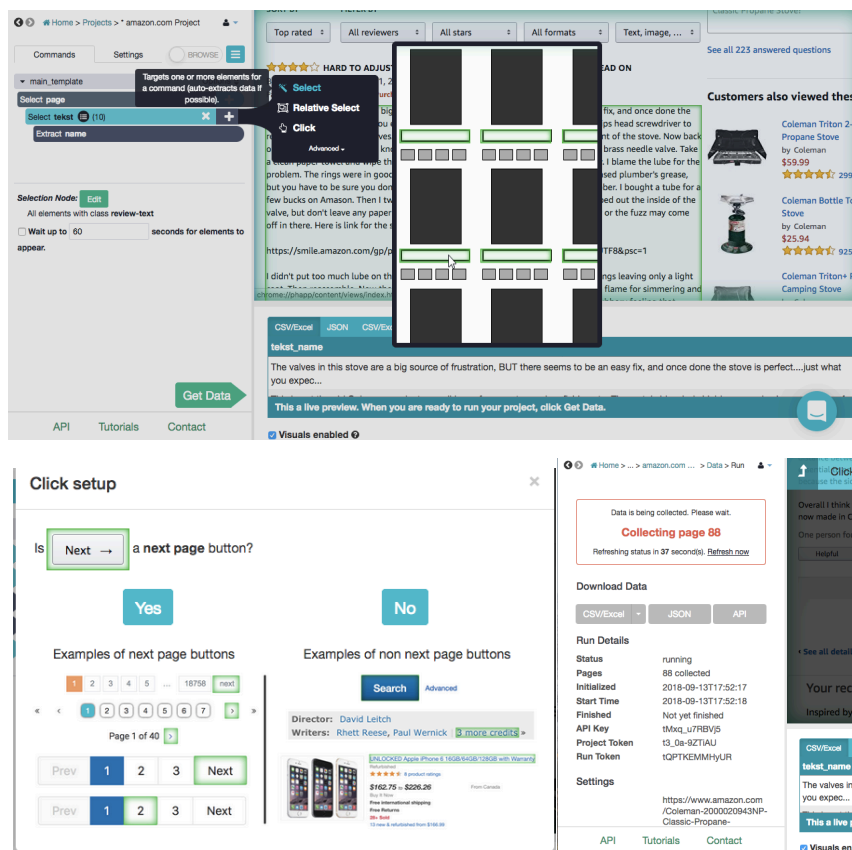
Home > Projects > * amazon.com Project

Commands
Settings
BROWSE

main_template
Select page
Select tekst (10)
Extract name

Targets one or more elements for a command (auto-extracts data if possible).

Select
Relative Select
Click
Advanced

Selection Node: Edit
All elements with class review-text
Wait up to 60 seconds for elements to appear.

Get Data

API Tutorials Contact

Top rated
All reviewers
All stars
All formats
Text, image, ...

HARD TO ADJUST

See all 223 answered questions

Customers also viewed these

Coleman Triton 2-Propane Stove
by Coleman
$59.99

Coleman Bottle Top Stove
by Coleman
$25.94

Coleman Triton+ Camping Stove

The valves in this stove are a big source of frustration, BUT there seems to be an easy fix, and once done the ... fix, and once done the ... ps head screwdriver to ... nt of the stove. Now back ... brass needle valve. Take a clean paper towel and wipe th... I blame the lube for the problem. The rings were in good ... used plumber's grease, but you have to be sure you don ... ber. I bought a tube for a few bucks on Amazon. Then I tw... ed out the inside of the valve, but don't leave any paper ... or the fuzz may come off in there. Here is link for the s...

https://smile.amazon.com/gp/p... TF8&psc=1

I didn't put too much lube on th... gs leaving only a light ... flame for simmering and

chrome://phapp/content/views/index.h...

CSV/Excel JSON CSV/Excel

tekst_name
The valves in this stove are a big source of frustration, BUT there seems to be an easy fix, and once done the stove is perfect....just what you expec...

This a live preview. When you are ready to run your project, click Get Data.

Visuals enabled

Click setup

Is Next → a next page button?

Yes
No

Examples of next page buttons
1 2 3 4 5 ... 18758 next
« ‹ 1 2 3 4 5 6 7 › »
Page 1 of 40 >
Prev 1 2 3 Next
Prev 1 2 3 Next

Examples of non next page buttons
Search Advanced
Director: David Leitch
Writers: Rhett Reese, Paul Wernick | 3 more credits »
UNLOCKED Apple iPhone 6 16GB/64GB/128GB with Warranty
$162.75 to $226.26

Home > ... > amazon.com ... > Data > Run

Data is being collected. Please wait.
Collecting page 88
Refreshing status in 37 second(s). Refresh now

Download Data
CSV/Excel JSON API

Run Details
| Status | running |
|---|---|
| Pages | 88 collected |
| Initialized | 2018-09-13T17:52:17 |
| Start Time | 2018-09-13T17:52:18 |
| Finished | Not yet finished |
| API Key | tMxq_u7RBVj5 |
| Project Token | t3_0a-9ZTiAU |
| Run Token | tQPTKEMMHyUR |

Settings
https://www.amazon.com/Coleman-2000020943NP-Classic-Propane-

API Tutorials Contact

Click
Overall I think ... now made in C...
Helpful
See all
Your rec
Inspired by
CSV/Excel
tekst_name
The valves in ... you expec...
This a live p...
Visuals en